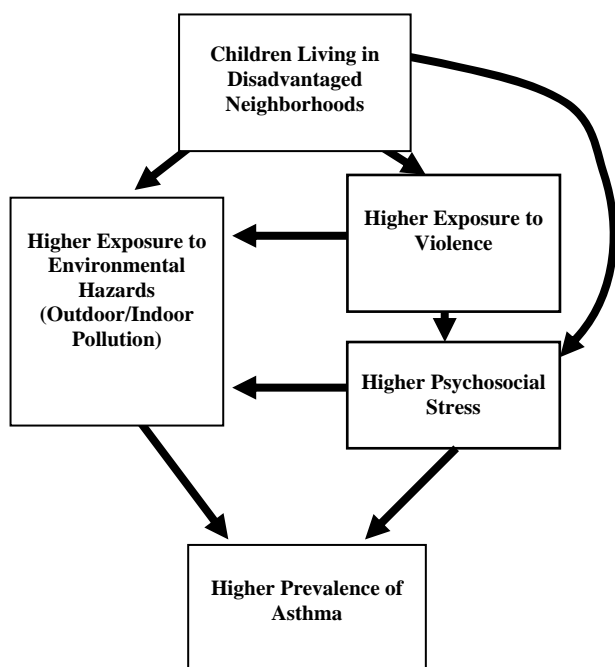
Children Living in Disadvantaged Neighborhoods

Higher Exposure to Environmental Hazards (Outdoor/Indoor Pollution)

Higher Exposure to Violence

Higher Psychosocial Stress

Higher Prevalence of Asthma